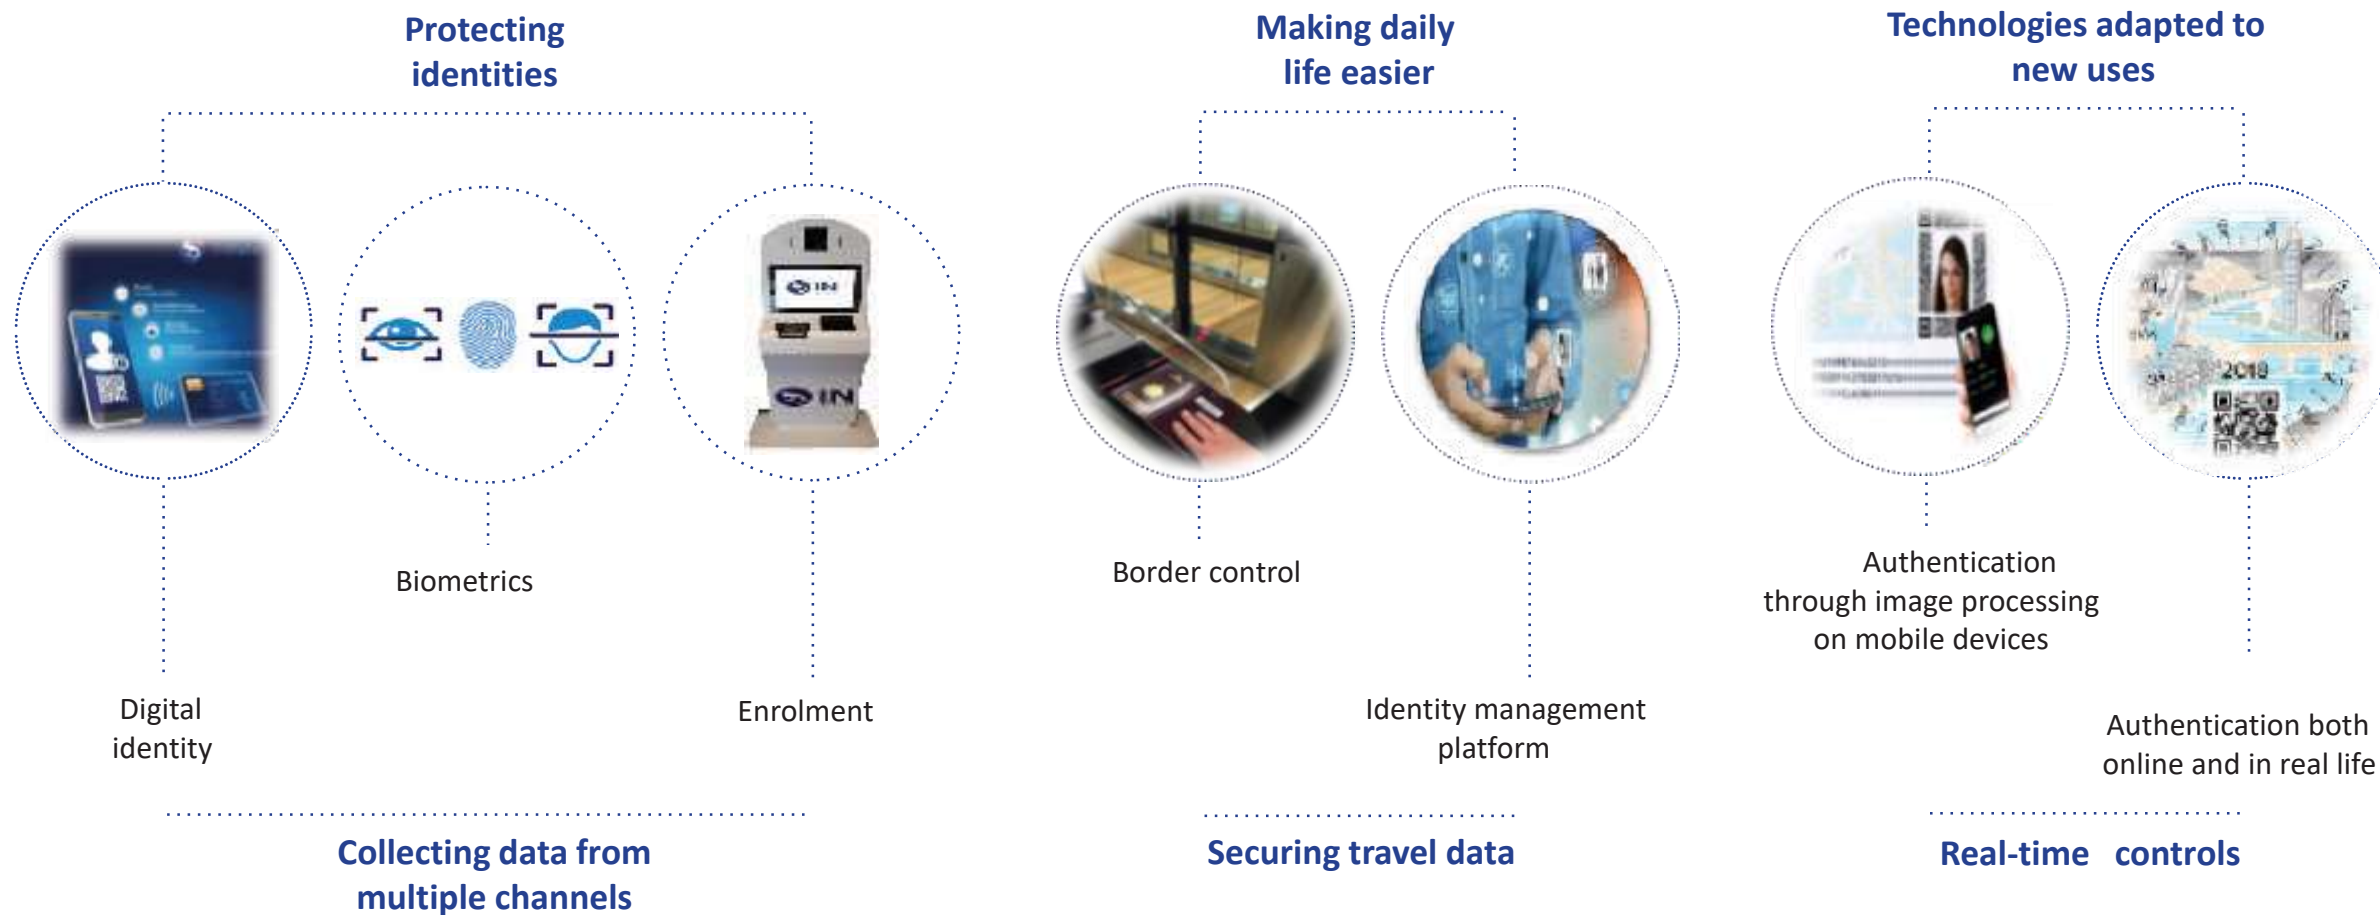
Protecting identities

Making daily life easier

Technologies adapted to new uses

IN

IN

2018

Biometrics

Border control

Authentication through image processing on mobile devices

Digital identity

Enrolment

Identity management platform

Authentication both online and in real life

Collecting data from multiple channels

Securing travel data

Real-time controls